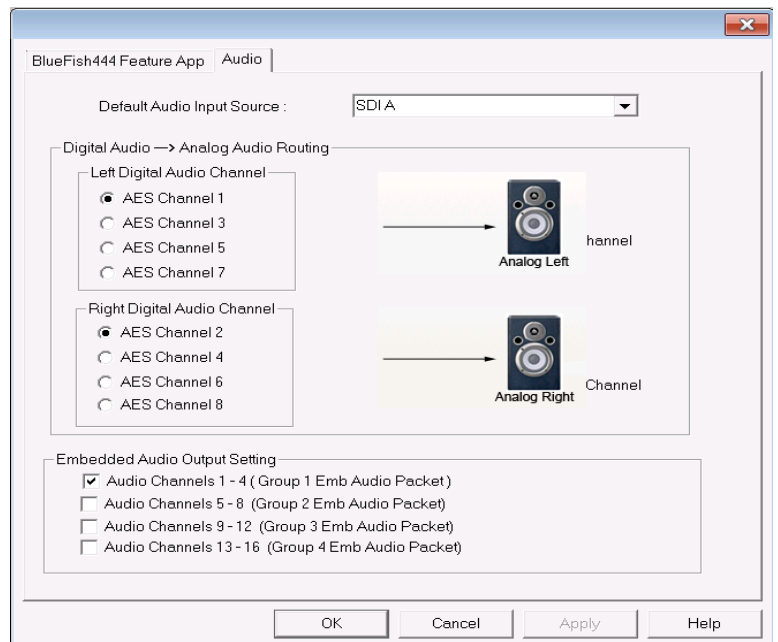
BlueFish444 Feature App | Audio

Default Audio Input Source : SDI A

Digital Audio —> Analog Audio Routing

Left Digital Audio Channel
AES Channel 1
AES Channel 3
AES Channel 5
AES Channel 7

Analog Left
hannel

Right Digital Audio Channel
AES Channel 2
AES Channel 4
AES Channel 6
AES Channel 8

Analog Right
Channel

Embedded Audio Output Setting
Audio Channels 1 - 4 ( Group 1 Emb Audio Packet )
Audio Channels 5 - 8 (Group 2 Emb Audio Packet)
Audio Channels 9 - 12 (Group 3 Emb Audio Packet)
Audio Channels 13 - 16 (Group 4 Emb Audio Packet)

OK | Cancel | Apply | Help